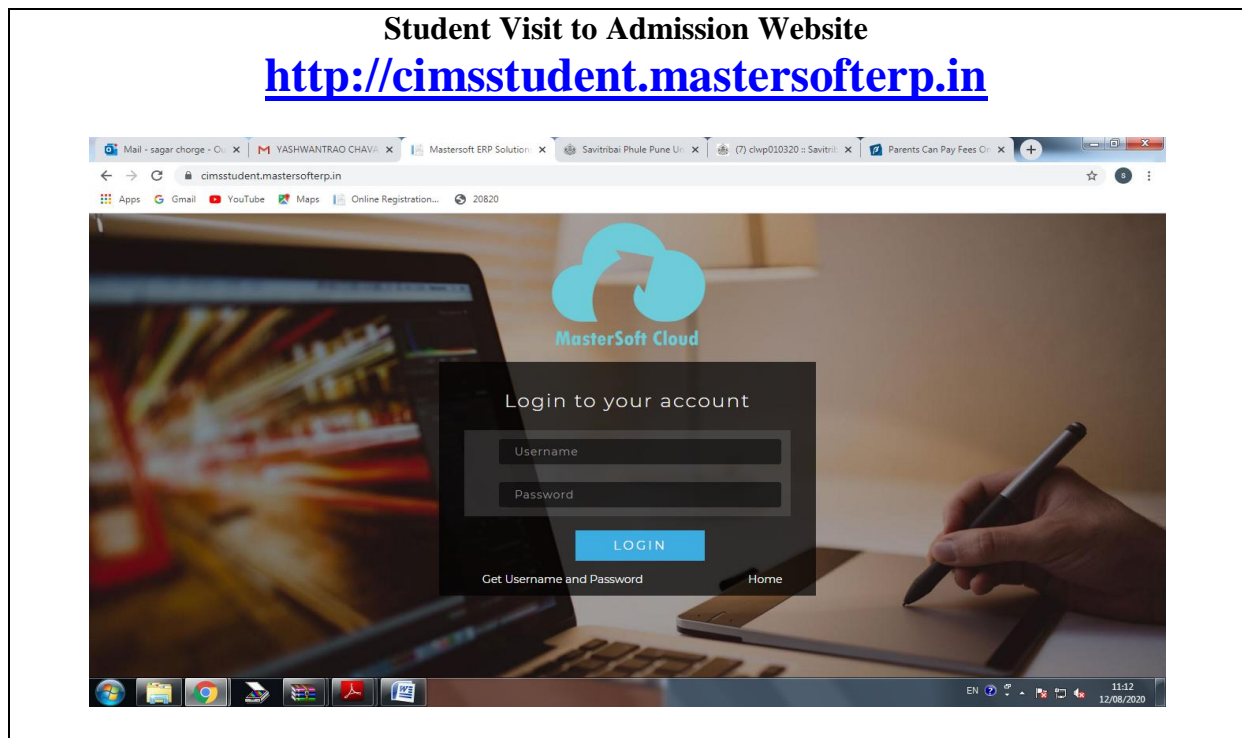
Student Visit to Admission Website

http://cimsstudent.mastersofterp.in

Mail - sagar chorge - O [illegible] ×
M YASHWANTRAO CHAVA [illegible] ×
Mastersoft ERP Solution ×
Savitribai Phule Pune U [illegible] ×
(7) clwp010320 :: Savitrib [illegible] ×
Parents Can Pay Fees O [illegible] ×

cimsstudent.mastersofterp.in

Apps Gmail YouTube Maps Online Registration... 20820

MasterSoft Cloud

Login to your account

Username

Password

LOGIN

Get Username and Password

Home

EN 11:12 12/08/2020